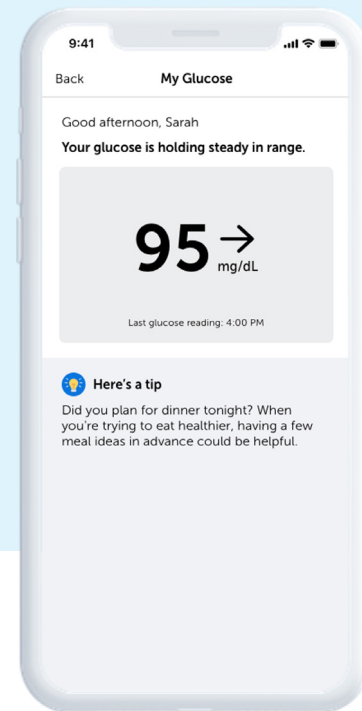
9:41

Back

My Glucose

Good afternoon, Sarah

Your glucose is holding steady in range.

95 → mg/dL

Last glucose reading: 4:00 PM

Here's a tip

Did you plan for dinner tonight? When you're trying to eat healthier, having a few meal ideas in advance could be helpful.